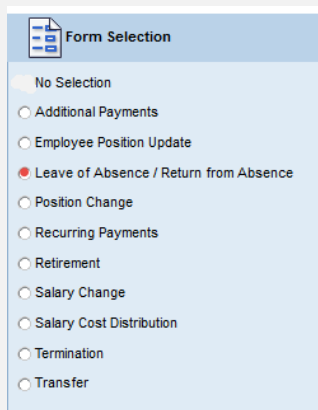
Form Selection

No Selection
Additional Payments
Employee Position Update
Leave of Absence / Return from Absence
Position Change
Recurring Payments
Retirement
Salary Change
Salary Cost Distribution
Termination
Transfer